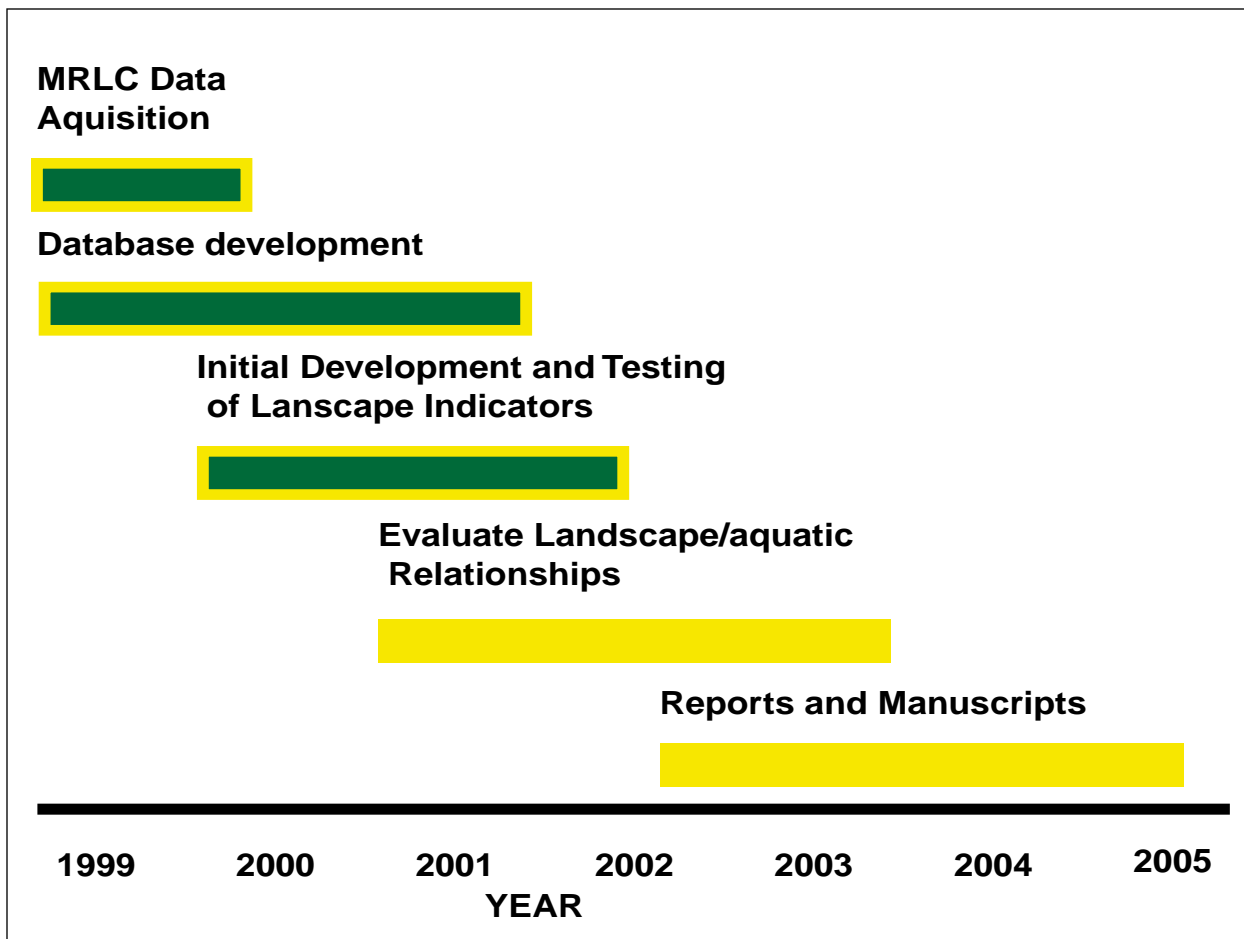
MRLC Data Aquisition

Database development

Initial Development and Testing of Lanscape Indicators

Evaluate Landscape/aquatic Relationships

Reports and Manuscripts

1999 2000 2001 2002 2003 2004 2005

YEAR